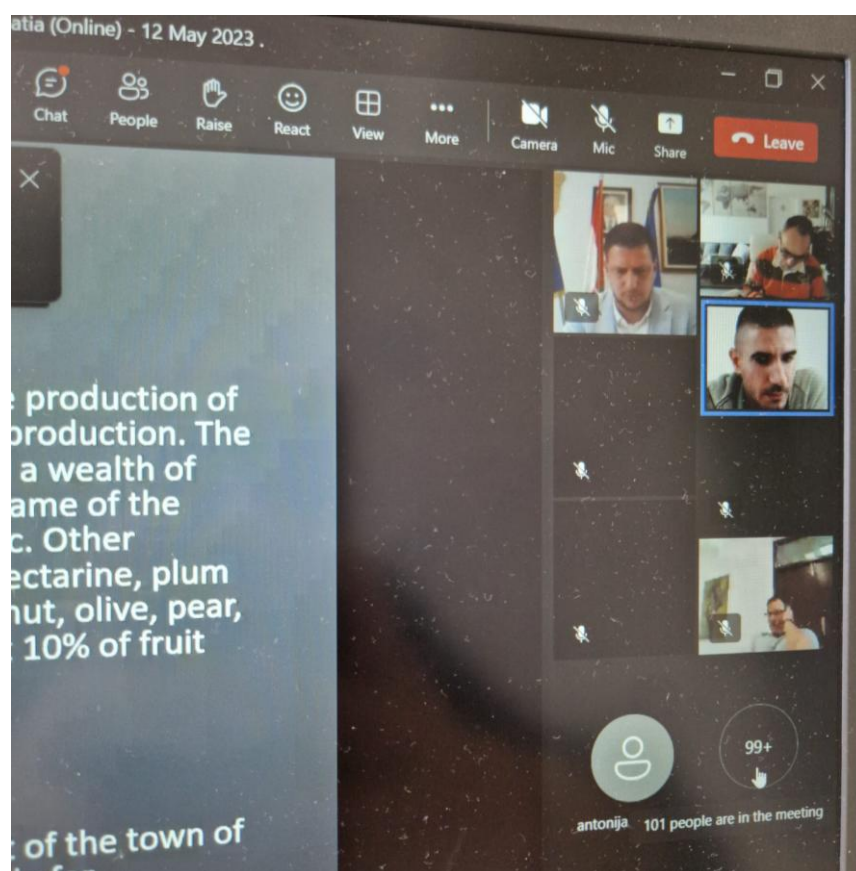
atia (Online) - 12 May 2023 .

Chat People Raise React View More Camera Mic Share Leave

e production of production. The a wealth of ame of the c. Other ectarine, plum nut, olive, pear, 10% of fruit

of the town of

99+

antonija 101 people are in the meeting